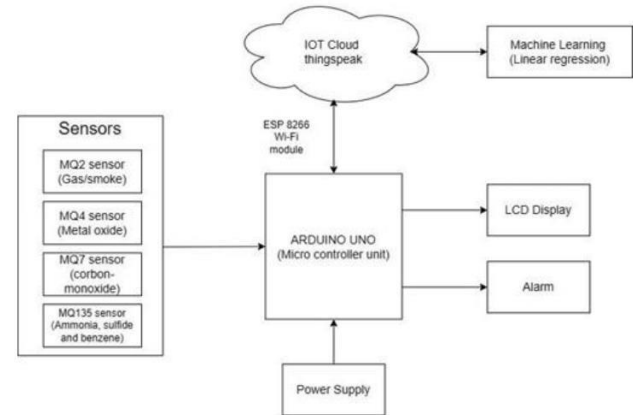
IOT Cloud thingspeak

Machine Learning (Linear regression)

ESP 8266 Wi-Fi module

Sensors

MQ2 sensor (Gas/smoke)

MQ4 sensor (Metal oxide)

MQ7 sensor (corbon-monoxide)

MQ135 sensor (Ammonia, sulfide and benzene)

ARDUINO UNO (Micro controller unit)

LCD Display

Alarm

Power Supply